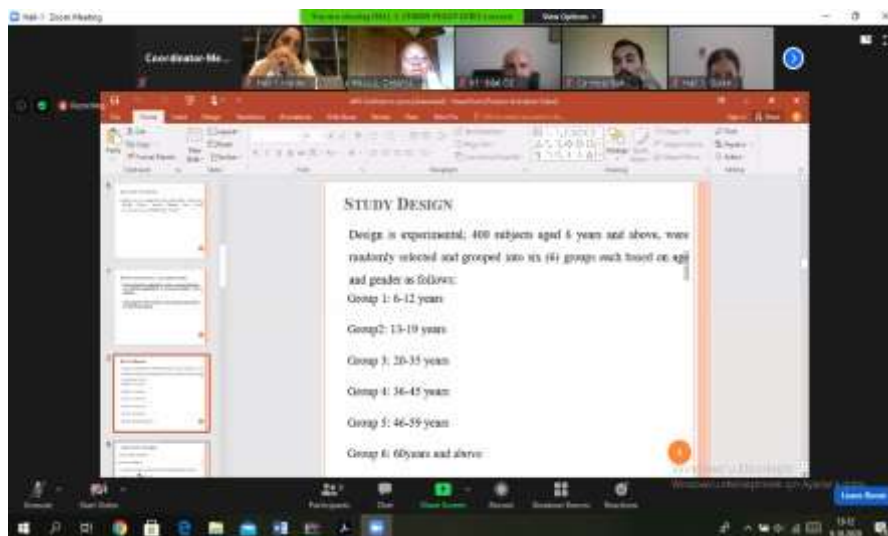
Hall 1 Zoom Meeting

You are viewing HALL 1 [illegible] screen

View Options

Coordinator-Me...

STUDY DESIGN

Design is experimental; 400 subjects aged 6 years and above, were randomly selected and grouped into six (6) groups each based on age and gender as follows:

Group 1: 6-12 years

Group2: 13-19 years

Group 3: 20-35 years

Group 4: 36-45 years

Group 5: 46-59 years

Group 6: 60years and above

Activate Windows
Go to Settings to activate Windows.

Participants

Chat

Share Screen

Record

Breakout Rooms

Reactions

Leave Room